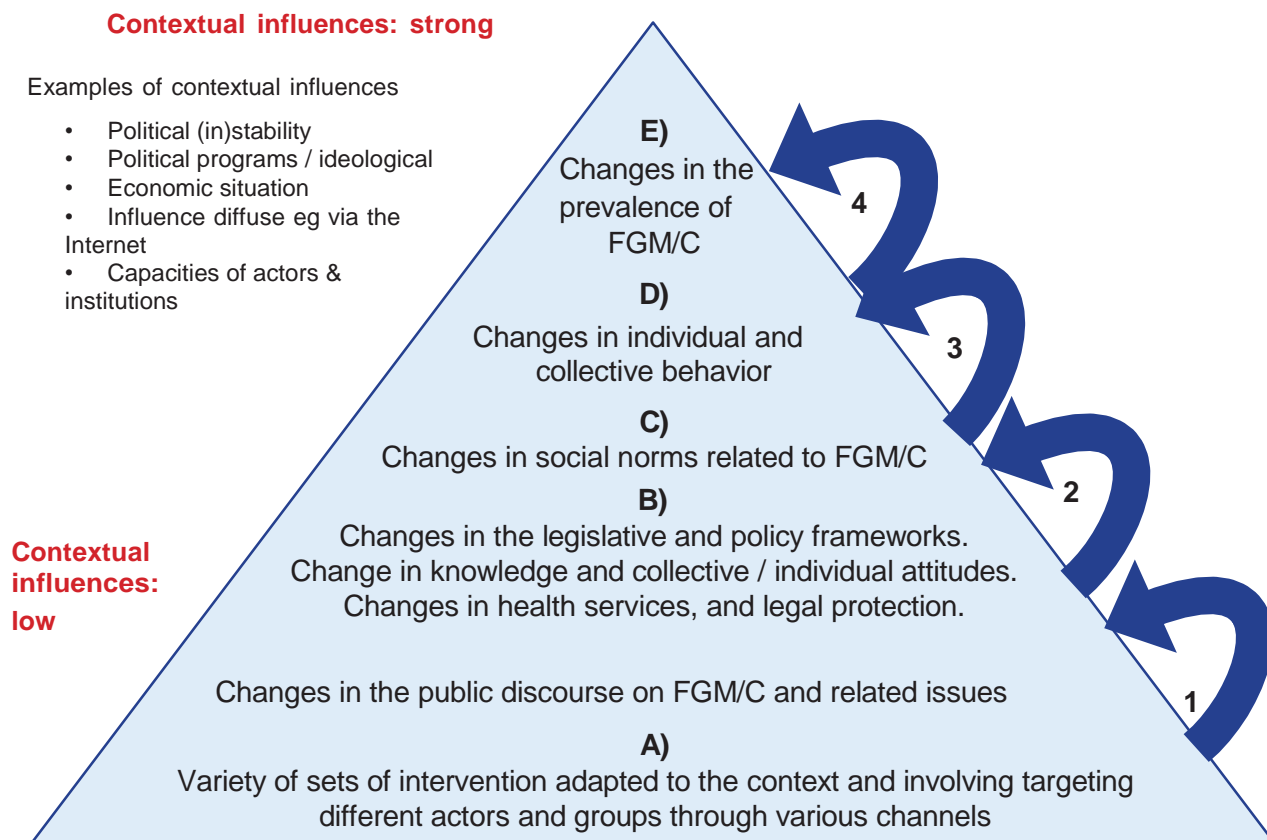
Contextual influences: strong

Examples of contextual influences

- Political (in)stability
- Political programs / ideological
- Economic situation
- Influence diffuse eg via the Internet
- Capacities of actors & institutions

E)
Changes in the prevalence of FGM/C

4

D)
Changes in individual and collective behavior

3

C)
Changes in social norms related to FGM/C

2

B)
Changes in the legislative and policy frameworks.
Change in knowledge and collective / individual attitudes.
Changes in health services, and legal protection.

Contextual influences: low

Changes in the public discourse on FGM/C and related issues

1

A)
Variety of sets of intervention adapted to the context and involving targeting different actors and groups through various channels